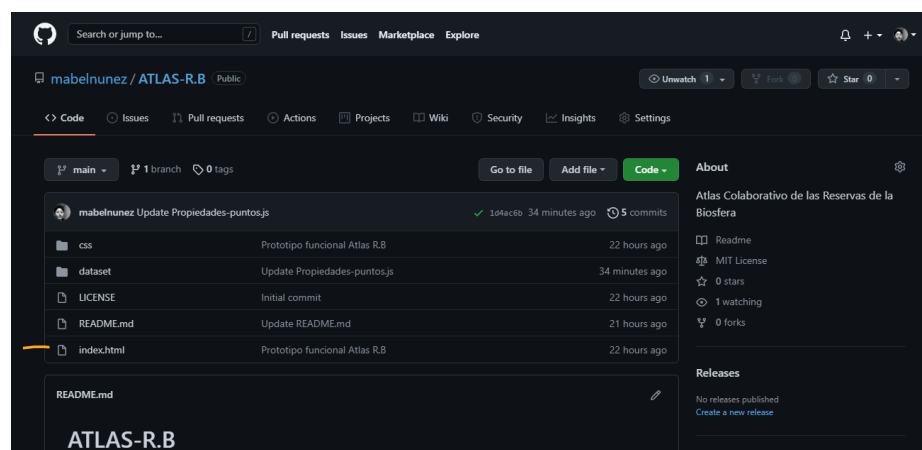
Search or jump to... / Pull requests Issues Marketplace Explore

mabelnunez / ATLAS-R.B Public

Unwatch 1 Fork 0 Star 0

<> Code Issues Pull requests Actions Projects Wiki Security Insights Settings

main 1 branch 0 tags

Go to file Add file Code

mabelnunez Update Propiedades-puntos.js ✓ 1d4ac6b 34 minutes ago 5 commits

| | | |
|---|---|---|
| css | Prototipo funcional Atlas R.B | 22 hours ago |
| dataset | Update Propiedades-puntos.js | 34 minutes ago |
| LICENSE | Initial commit | 22 hours ago |
| README.md | Update README.md | 21 hours ago |
| index.html | Prototipo funcional Atlas R.B | 22 hours ago |

README.md

ATLAS-R.B

About

Atlas Colaborativo de las Reservas de la Biosfera

Readme
MIT License
0 stars
1 watching
0 forks

Releases

No releases published
Create a new release